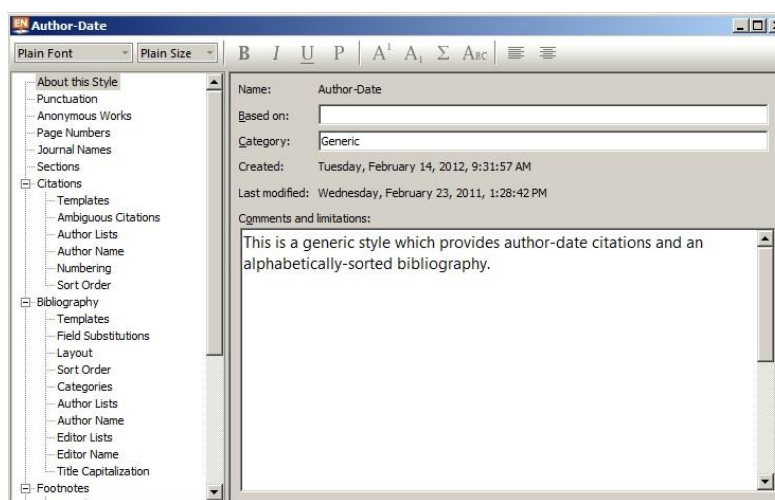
EN Author-Date

Plain Font | Plain Size | B | I | U | P | $A^1$ | $A_1$ | Σ | Abc

About this Style
Punctuation
Anonymous Works
Page Numbers
Journal Names
Sections
Citations
Templates
Ambiguous Citations
Author Lists
Author Name
Numbering
Sort Order
Bibliography
Templates
Field Substitutions
Layout
Sort Order
Categories
Author Lists
Author Name
Editor Lists
Editor Name
Title Capitalization
Footnotes

Name: Author-Date

Based on:

Category: Generic

Created: Tuesday, February 14, 2012, 9:31:57 AM

Last modified: Wednesday, February 23, 2011, 1:28:42 PM

Comments and limitations:

This is a generic style which provides author-date citations and an alphabetically-sorted bibliography.